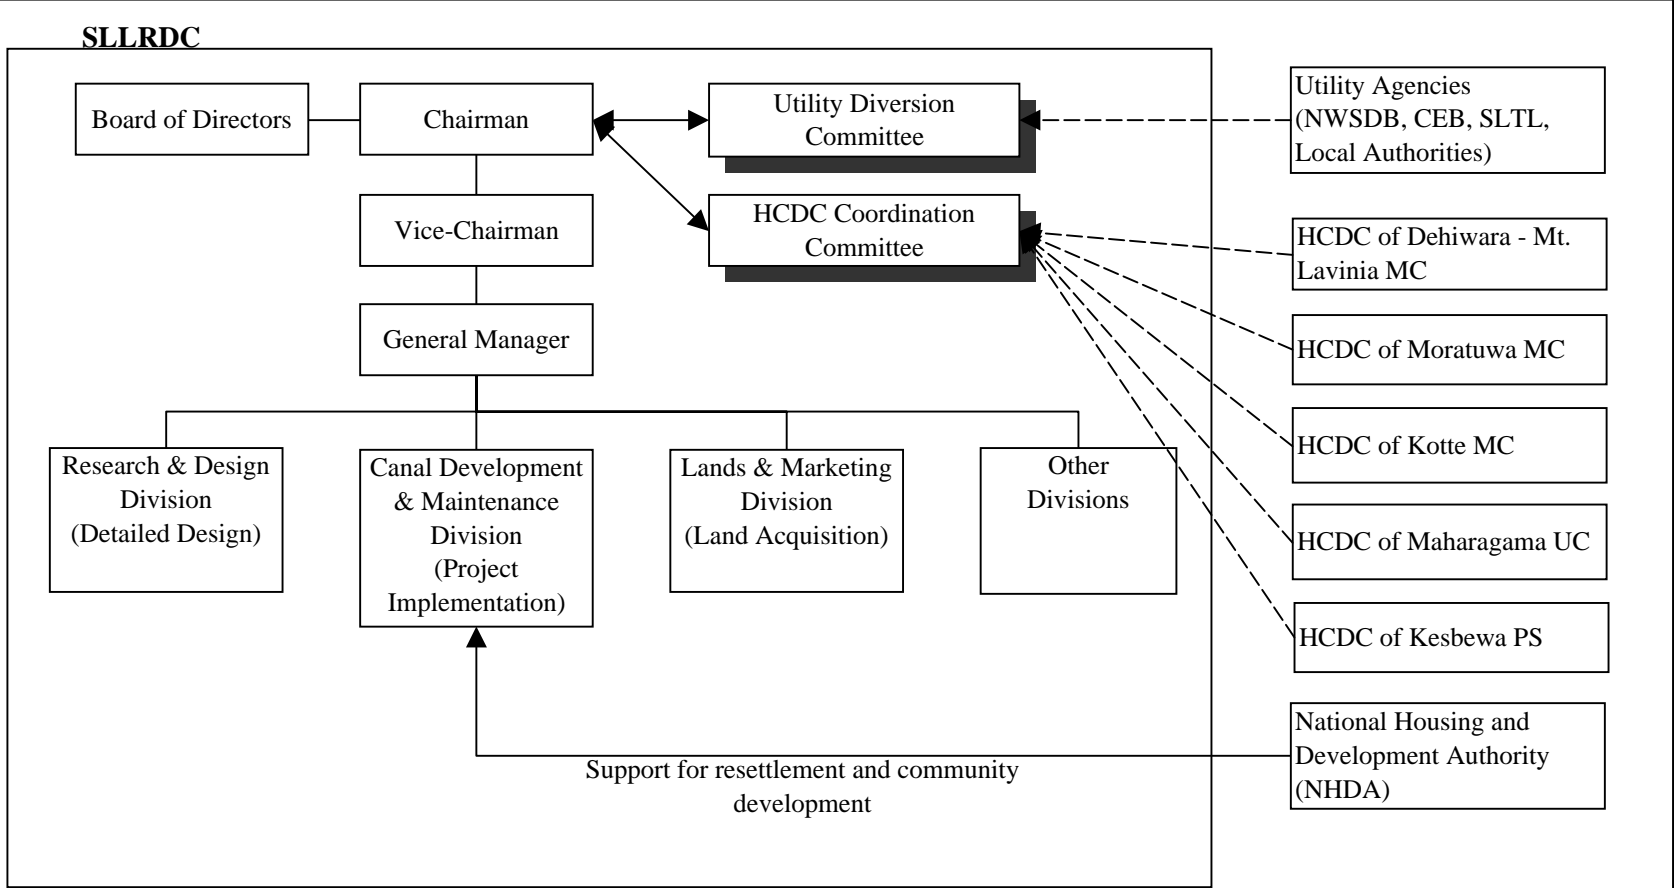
SLLRDC

Board of Directors

Chairman

Utility Diversion Committee

Utility Agencies (NWSDB, CEB, SLTL, Local Authorities)

Vice-Chairman

HCDC Coordination Committee

HCDC of Dehiwara - Mt. Lavinia MC

General Manager

HCDC of Moratuwa MC

HCDC of Kotte MC

Research & Design Division (Detailed Design)

Canal Development & Maintenance Division (Project Implementation)

Lands & Marketing Division (Land Acquisition)

Other Divisions

HCDC of Maharagama UC

HCDC of Kesbewa PS

National Housing and Development Authority (NHDA)

Support for resettlement and community development